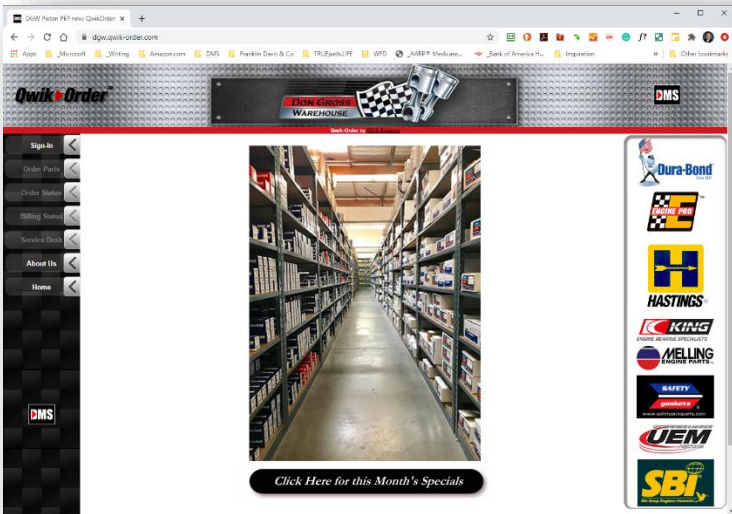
DGW Piston PEP new QwikOrder ×
+
dgw.qwik-order.com
Apps _Microsoft _Writing Amazon.com DMS Franklin Davis & Co TRUEpathLIFE WFD _AARP® Medicare... _Bank of America H... Inspiration
» Other bookmarks

Qwik Order

DON GROSS WAREHOUSE

DMS

Qwik Order by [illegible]

Sign-In
Order Parts
Order Status
Billing Status
Service Desk
About Us
Home

DMS

Dura-Bond
ENGINE PRO
HASTINGS
KING ENGINE BEARING SPECIALISTS
MELLING ENGINE PARTS
SAFETY gaskets www.safetyautoparts.com
UEM
SBI We Keep Engines Running

Click Here for this Month's Specials